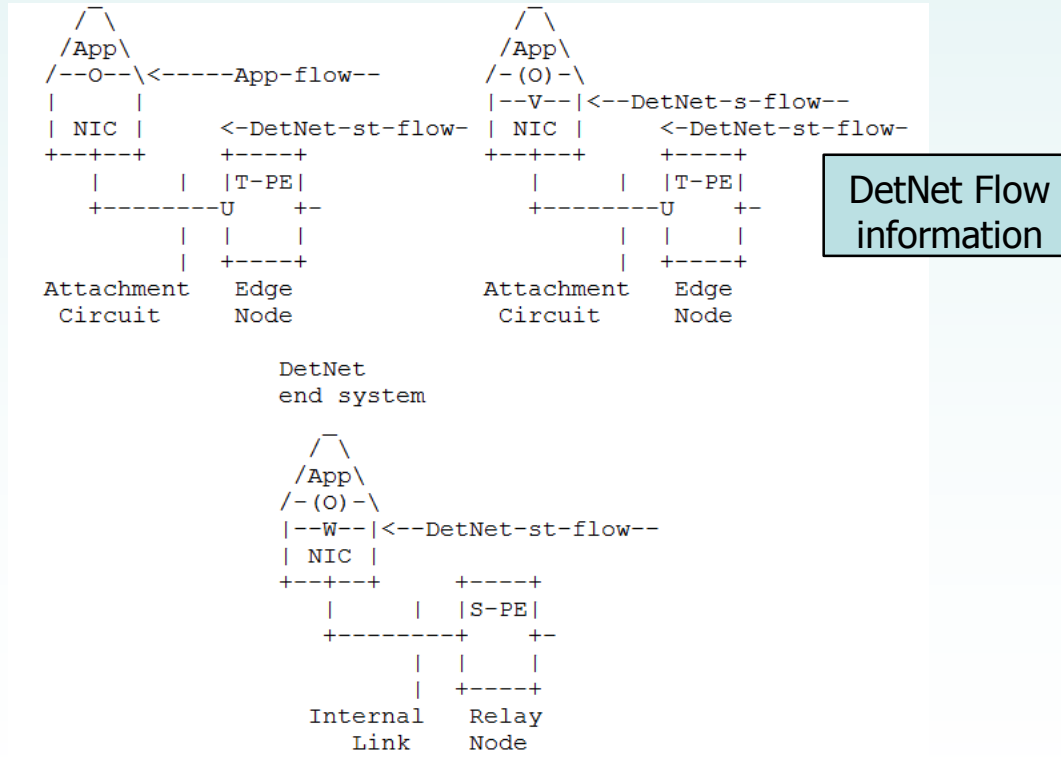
/\
/App\
/--O--\<-----App-flow--
| |
| NIC | <-DetNet-st-flow-
+--+--+ +----+
| | |T-PE|
+--------U +-
| | |
| +----+
Attachment Edge
Circuit Node

/\
/App\
/-(O)-\
|--V--|<--DetNet-s-flow--
| NIC | <-DetNet-st-flow-
+--+--+ +----+
| | |T-PE|
+--------U +-
| | |
| +----+
Attachment Edge
Circuit Node

DetNet Flow information

DetNet
end system

/\
/App\
/-(O)-\
|--W--|<--DetNet-st-flow--
| NIC |
+--+--+ +----+
| | |S-PE|
+--------+ +-
| | |
| +----+
Internal Relay
Link Node